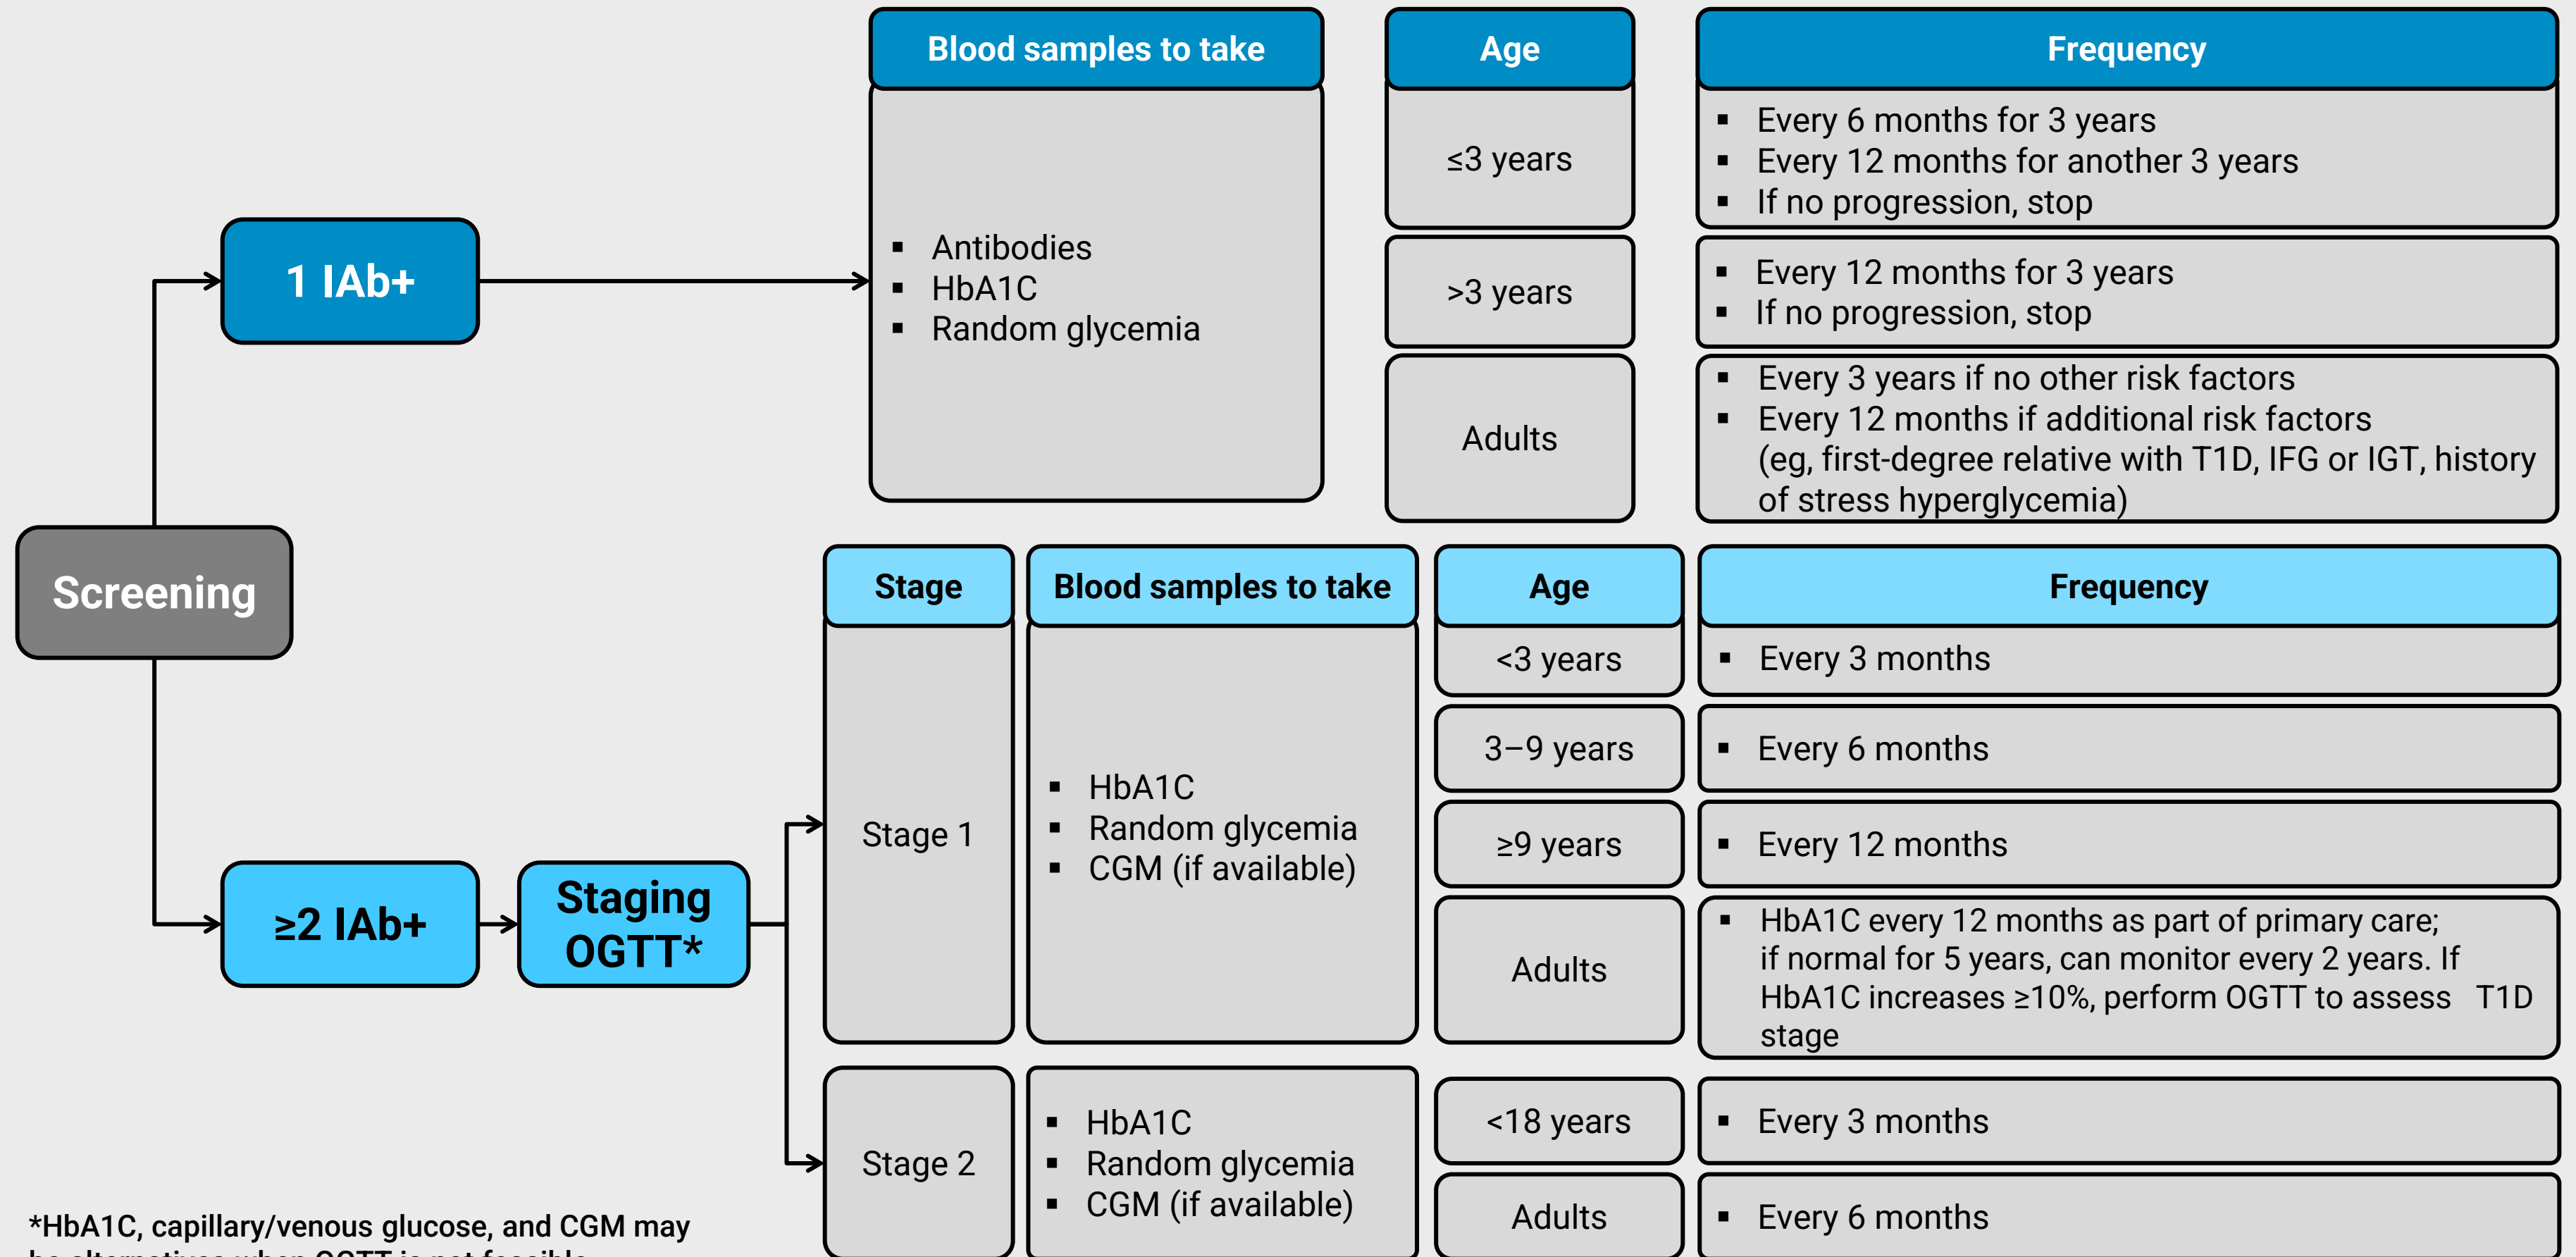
Screening

1 IAb+

| Blood samples to take | Age | Frequency |
|---|---|---|
| ▪ Antibodies ▪ HbA1C ▪ Random glycemia | ≤3 years | ▪ Every 6 months for 3 years ▪ Every 12 months for another 3 years ▪ If no progression, stop |
| | >3 years | ▪ Every 12 months for 3 years ▪ If no progression, stop |
| | Adults | ▪ Every 3 years if no other risk factors ▪ Every 12 months if additional risk factors (eg, first-degree relative with T1D, IFG or IGT, history of stress hyperglycemia) |

≥2 IAb+

Staging OGTT*

| Stage | Blood samples to take | Age | Frequency |
|---|---|---|---|
| Stage 1 | ▪ HbA1C ▪ Random glycemia ▪ CGM (if available) | <3 years | ▪ Every 3 months |
| | | 3–9 years | ▪ Every 6 months |
| | | ≥9 years | ▪ Every 12 months |
| | | Adults | ▪ HbA1C every 12 months as part of primary care; if normal for 5 years, can monitor every 2 years. If HbA1C increases ≥10%, perform OGTT to assess T1D stage |
| Stage 2 | ▪ HbA1C ▪ Random glycemia ▪ CGM (if available) | <18 years | ▪ Every 3 months |
| | | Adults | ▪ Every 6 months |

*HbA1C, capillary/venous glucose, and CGM may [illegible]